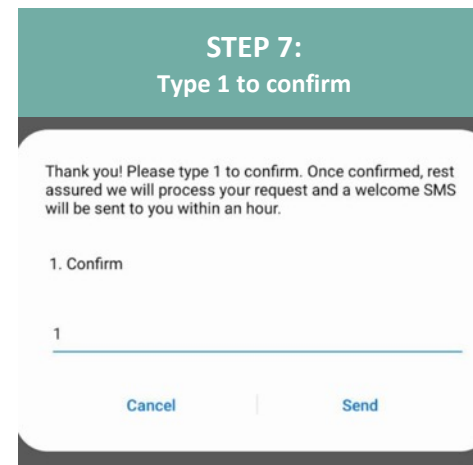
STEP 7:
Type 1 to confirm

Thank you! Please type 1 to confirm. Once confirmed, rest assured we will process your request and a welcome SMS will be sent to you within an hour.

1. Confirm

1

Cancel

Send